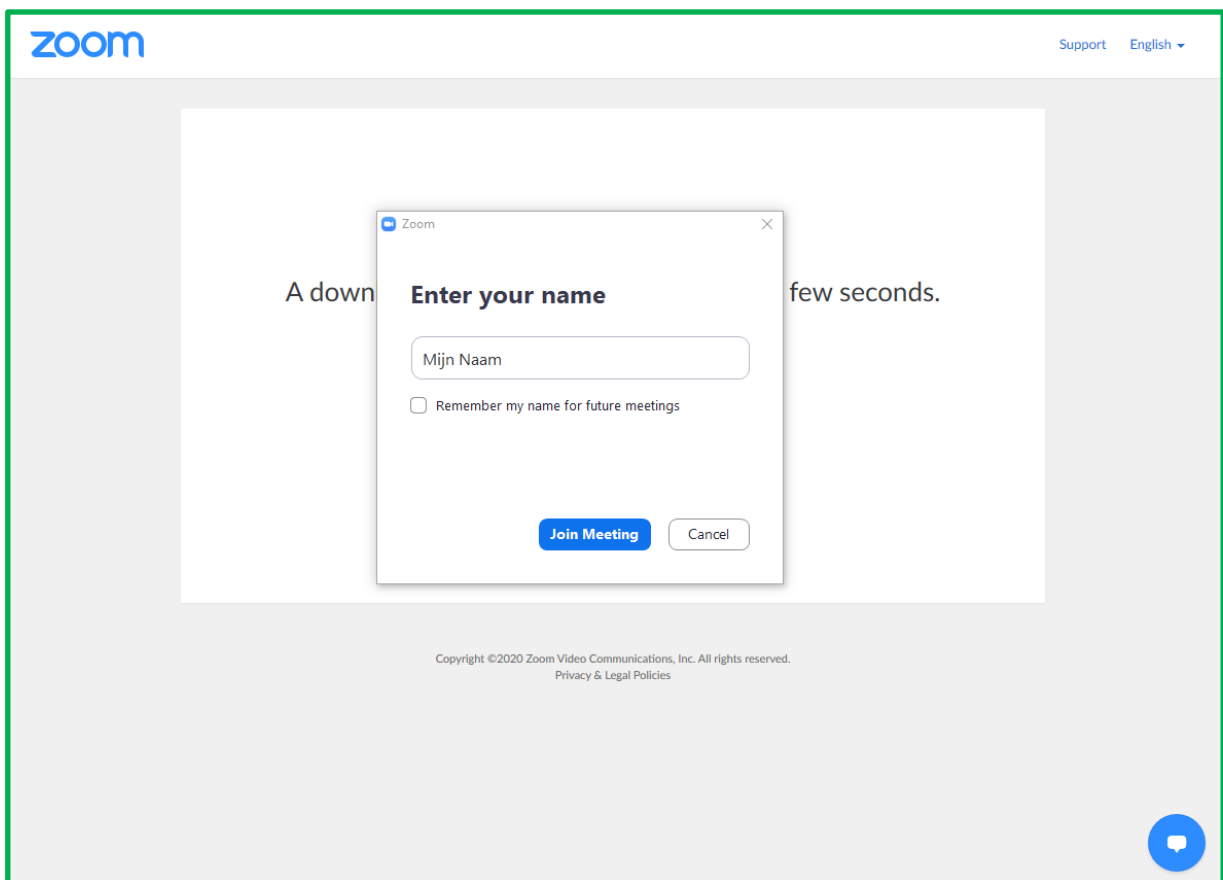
zoom

Support English

A down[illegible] few seconds.

Zoom

Enter your name

Mijn Naam

Remember my name for future meetings

Join Meeting

Cancel

Copyright ©2020 Zoom Video Communications, Inc. All rights reserved.
Privacy & Legal Policies